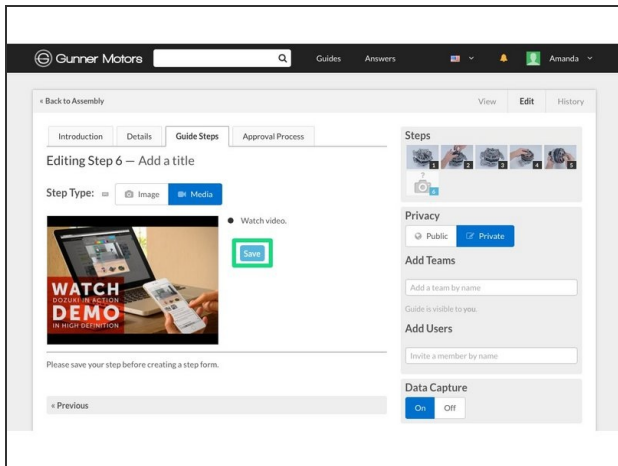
Gunner Motors

Guides Answers Amanda

« Back to Assembly

View Edit History

Introduction Details Guide Steps Approval Process

Editing Step 6 — Add a title

Step Type: Image Media

WATCH DOZUKI IN ACTION DEMO IN HIGH DEFINITION

Watch video.

Save

Please save your step before creating a step form.

« Previous

Steps

1 2 3 4 5 6

Privacy

Public Private

Add Teams

Add a team by name

Guide is visible to you.

Add Users

Invite a member by name

Data Capture

On Off